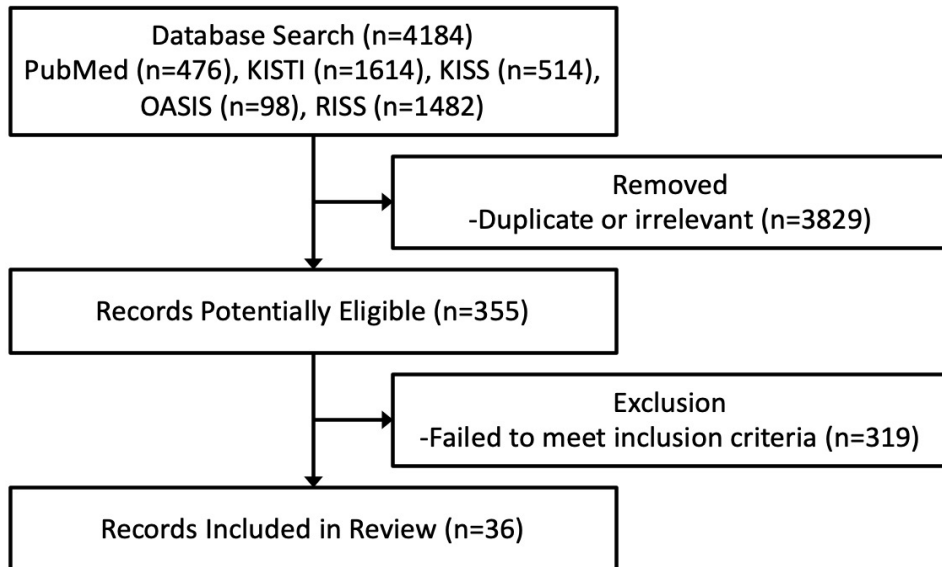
Database Search (n=4184)
PubMed (n=476), KISTI (n=1614), KISS (n=514), OASIS (n=98), RISS (n=1482)

Removed
-Duplicate or irrelevant (n=3829)

Records Potentially Eligible (n=355)

Exclusion
-Failed to meet inclusion criteria (n=319)

Records Included in Review (n=36)